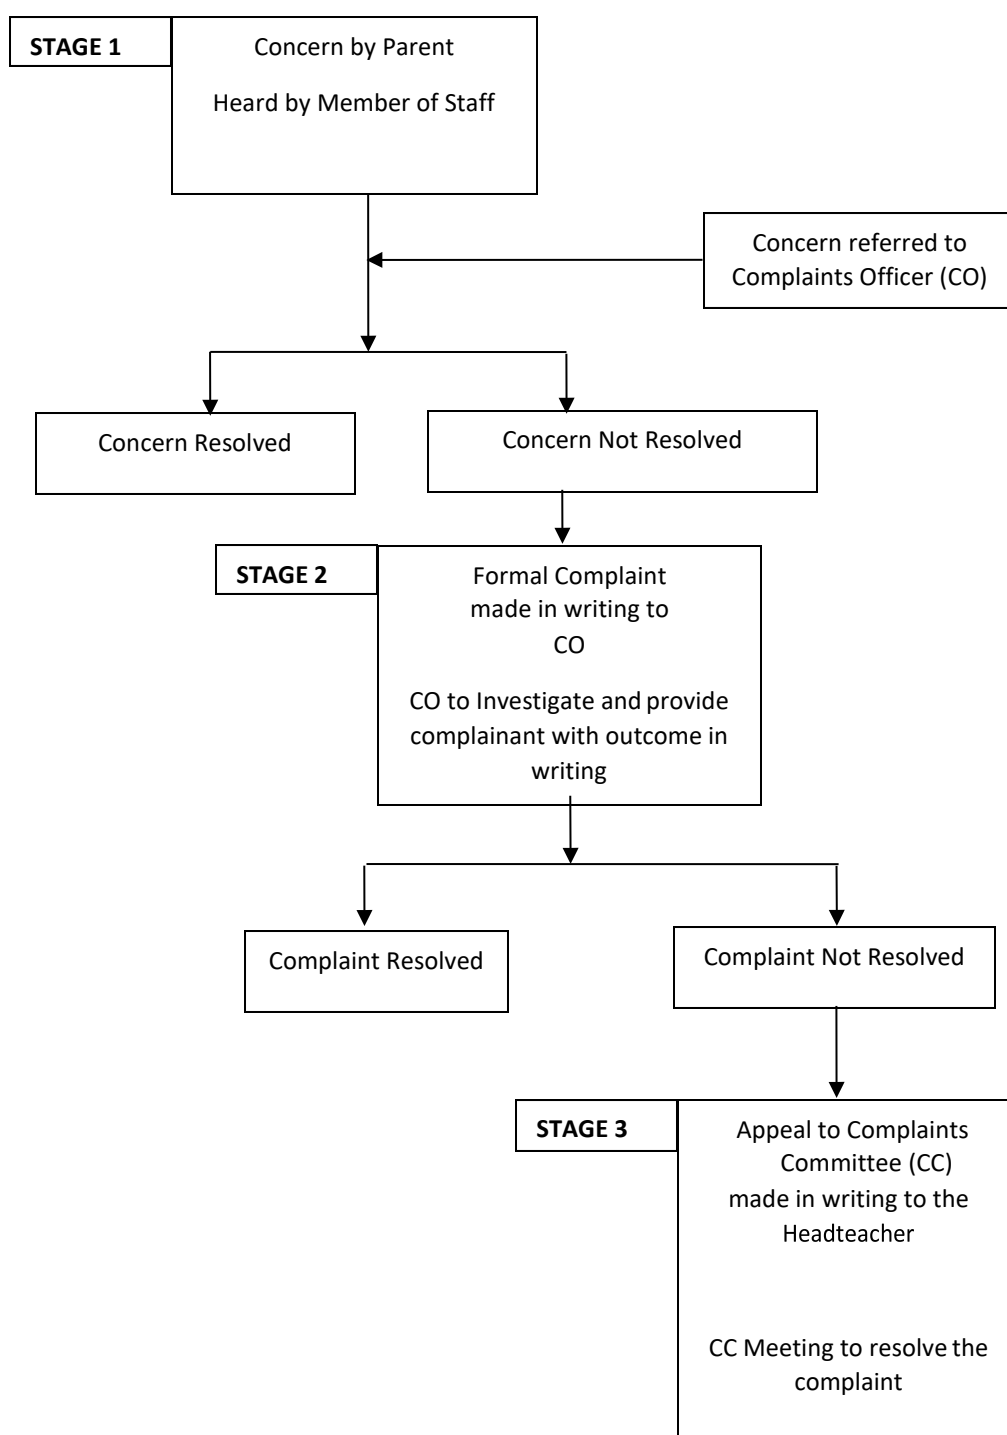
STAGE 1

Concern by Parent

Heard by Member of Staff

Concern referred to Complaints Officer (CO)

Concern Resolved

Concern Not Resolved

STAGE 2

Formal Complaint made in writing to CO

CO to Investigate and provide complainant with outcome in writing

Complaint Resolved

Complaint Not Resolved

STAGE 3

Appeal to Complaints Committee (CC) made in writing to the Headteacher

CC Meeting to resolve the complaint